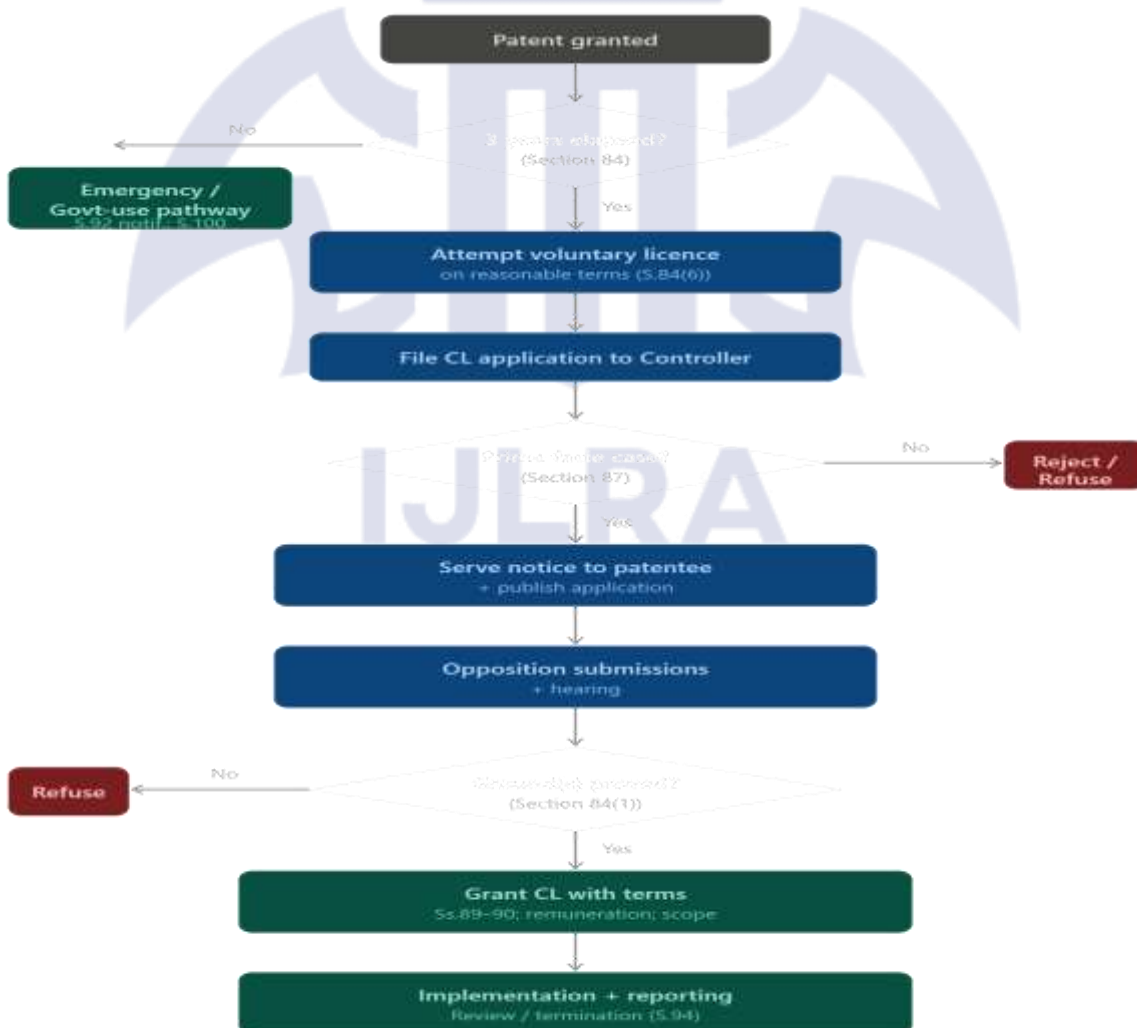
Patent granted

No

3 years elapsed?
(Section 84)

Emergency / Govt-use pathway
S.92 notif.; S.100

Yes

Attempt voluntary licence
on reasonable terms (S.84(6))

File CL application to Controller

Prima facie case?
(Section 87)

No

Reject / Refuse

Yes

Serve notice to patentee
+ publish application

Opposition submissions
+ hearing

No

Refuse

Grounds(s) proved?
(Section 84(1))

Yes

Grant CL with terms
Ss.89–90; remuneration; scope

Implementation + reporting
Review / termination (S.94)

IJLRA